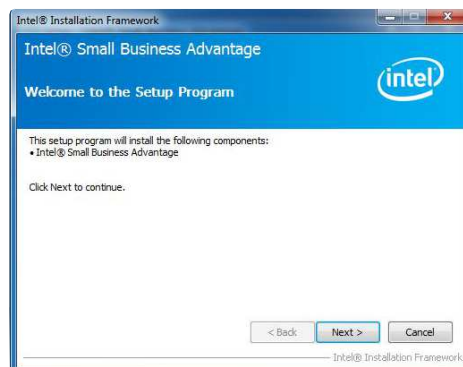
Intel® Installation Framework

Intel® Small Business Advantage

Welcome to the Setup Program

intel

This setup program will install the following components:
• Intel® Small Business Advantage

Click Next to continue.

< Back

Next >

Cancel

Intel® Installation Framework